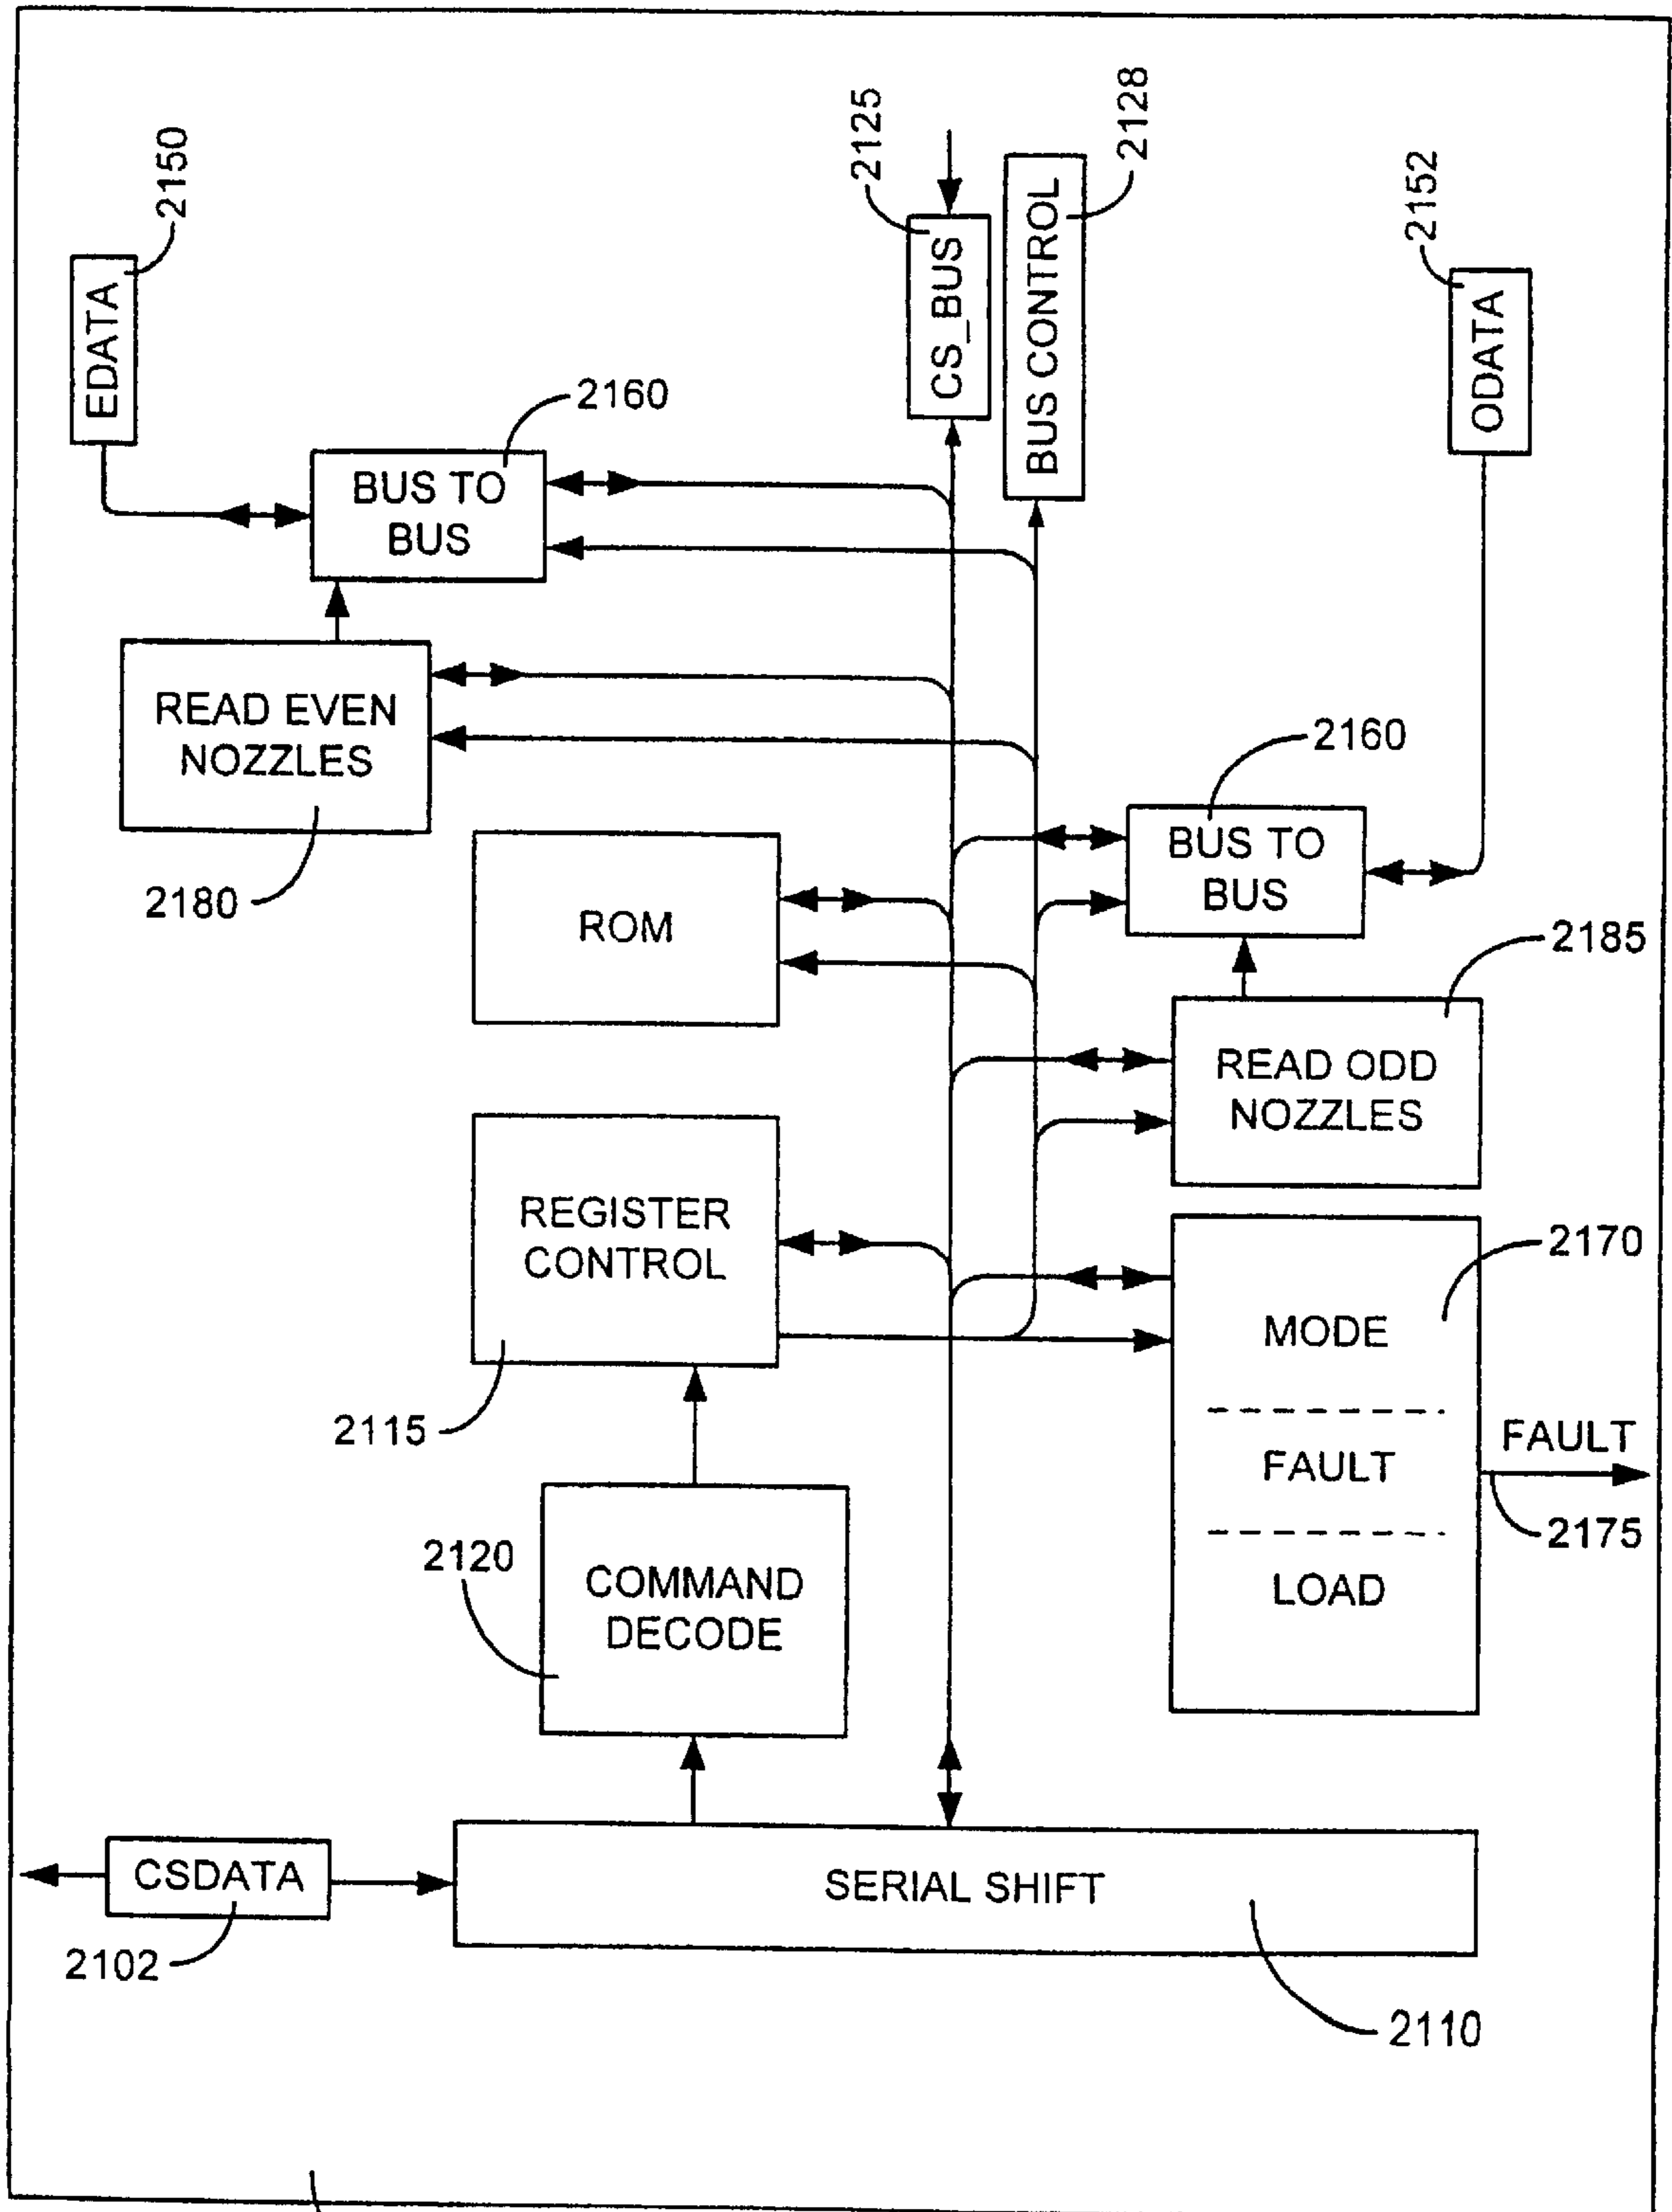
2150
EDATA
2125
CS_BUS
BUS CONTROL
2128
2152
ODATA
2160
BUS TO BUS
READ EVEN NOZZLES
2180
ROM
2160
BUS TO BUS
2185
READ ODD NOZZLES
REGISTER CONTROL
2115
2170
MODE
FAULT
LOAD
FAULT
2175
2120
COMMAND DECODE
CSDATA
2102
SERIAL SHIFT
2110